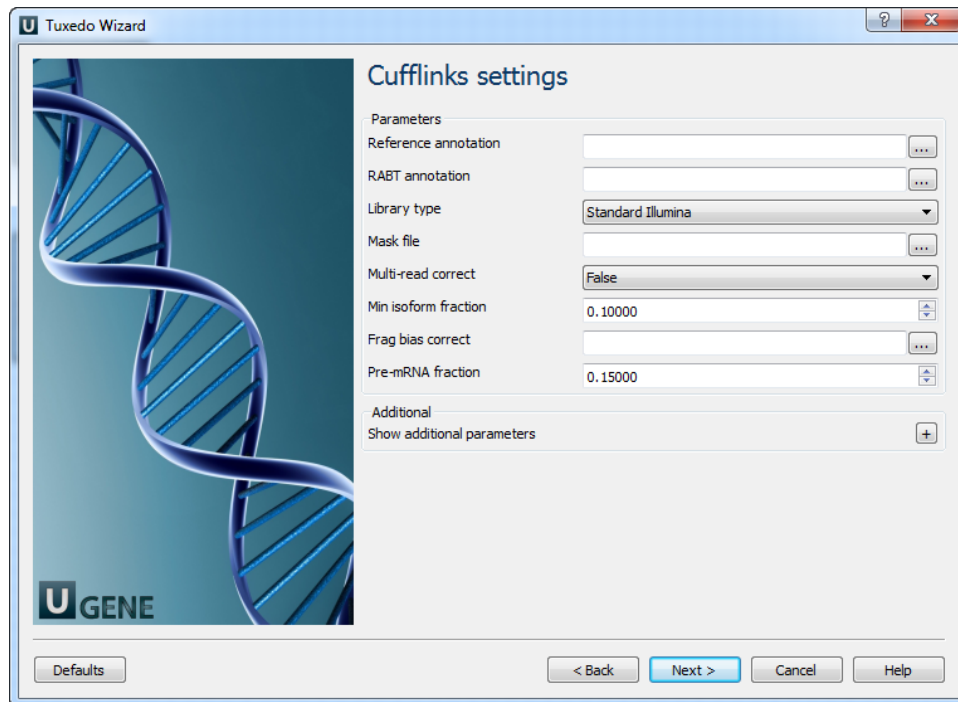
U Tuxedo Wizard

? X

Cufflinks settings

Parameters

Reference annotation ...

RABT annotation ...

Library type Standard Illumina

Mask file ...

Multi-read correct False

Min isoform fraction 0.10000

Frag bias correct ...

Pre-mRNA fraction 0.15000

Additional

Show additional parameters +

U GENE

Defaults

< Back

Next >

Cancel

Help